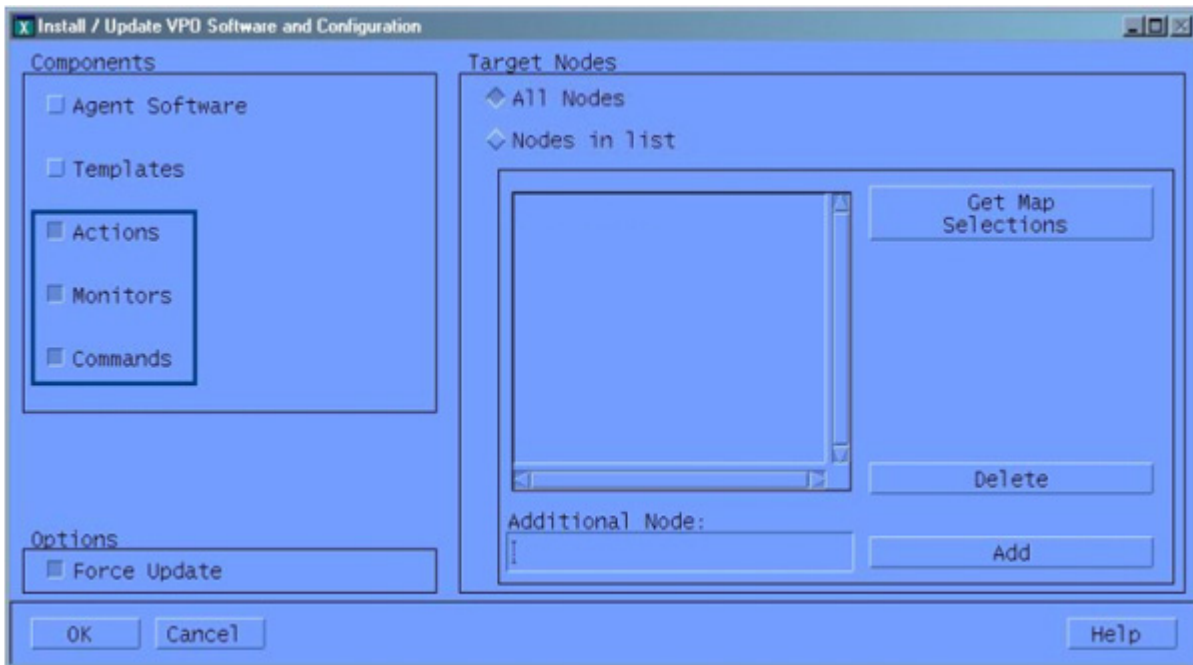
Install / Update VPO Software and Configuration

Components

Agent Software

Templates

Actions

Monitors

Commands

Target Nodes

All Nodes

Nodes in list

Get Map Selections

Delete

Additional Node:

Add

Options

Force Update

OK

Cancel

Help